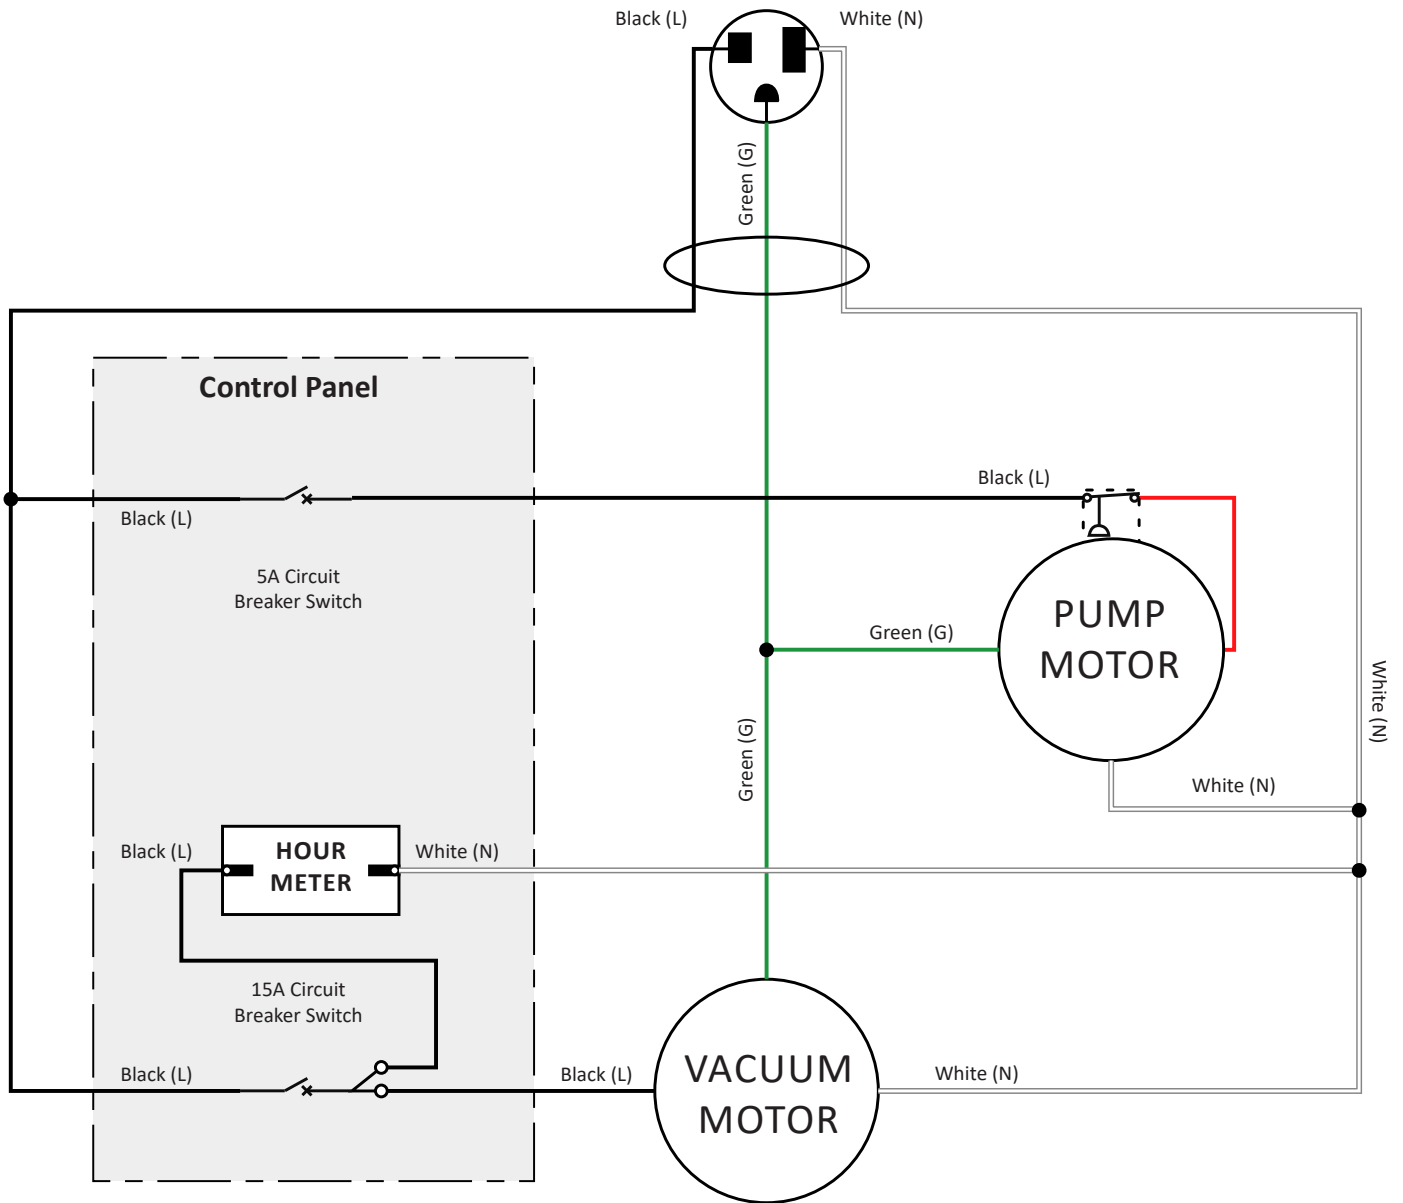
Black (L)
White (N)

Green (G)

Control Panel

Black (L)

Black (L)

5A Circuit
Breaker Switch

Green (G)

PUMP
MOTOR

White (N)

Green (G)

White (N)

Black (L)

HOUR
METER

White (N)

15A Circuit
Breaker Switch

Black (L)

Black (L)

VACUUM
MOTOR

White (N)